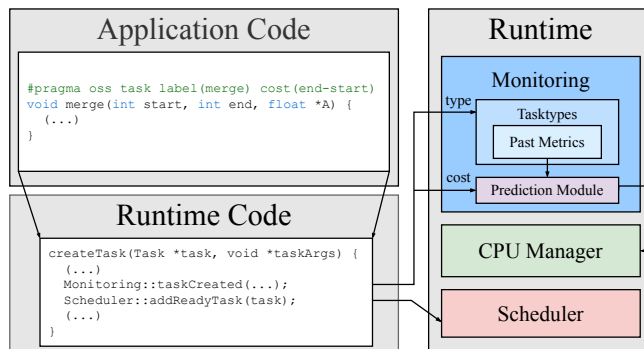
Application Code

#pragma oss task label(merge) cost(end-start)
void merge(int start, int end, float *A) {
  (...)
}

Runtime Code

createTask(Task *task, void *taskArgs) {
  (...)
  Monitoring::taskCreated(...);
  Scheduler::addReadyTask(task);
  (...)
}

Runtime

Monitoring

type

Tasktypes

Past Metrics

cost

Prediction Module

CPU Manager

Scheduler